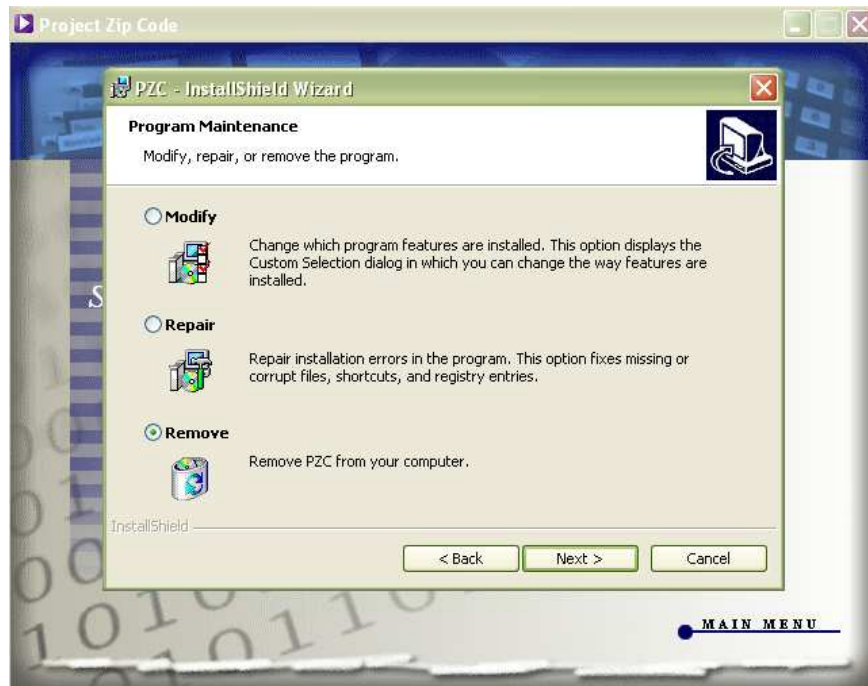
Project Zip Code

PZC - InstallShield Wizard

Program Maintenance

Modify, repair, or remove the program.

Modify

Change which program features are installed. This option displays the Custom Selection dialog in which you can change the way features are installed.

Repair

Repair installation errors in the program. This option fixes missing or corrupt files, shortcuts, and registry entries.

Remove

Remove PZC from your computer.

InstallShield

< Back

Next >

Cancel

MAIN MENU